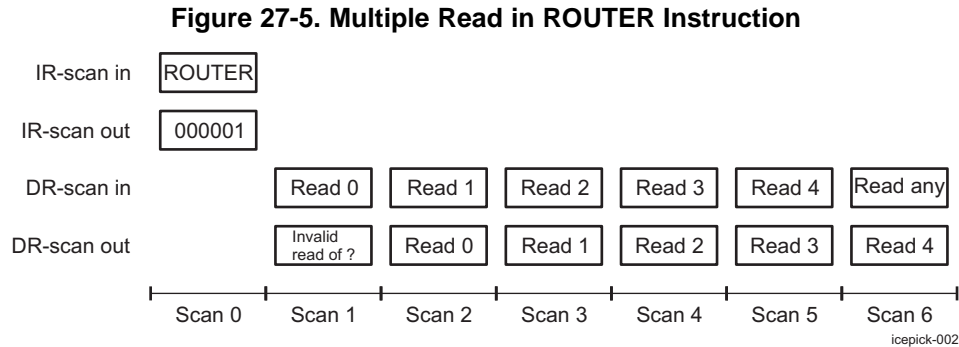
Figure 27-5. Multiple Read in ROUTER Instruction

IR-scan in ROUTER

IR-scan out 000001

DR-scan in Read 0 Read 1 Read 2 Read 3 Read 4 Read any

DR-scan out Invalid read of ? Read 0 Read 1 Read 2 Read 3 Read 4

Scan 0 Scan 1 Scan 2 Scan 3 Scan 4 Scan 5 Scan 6

icepick-002